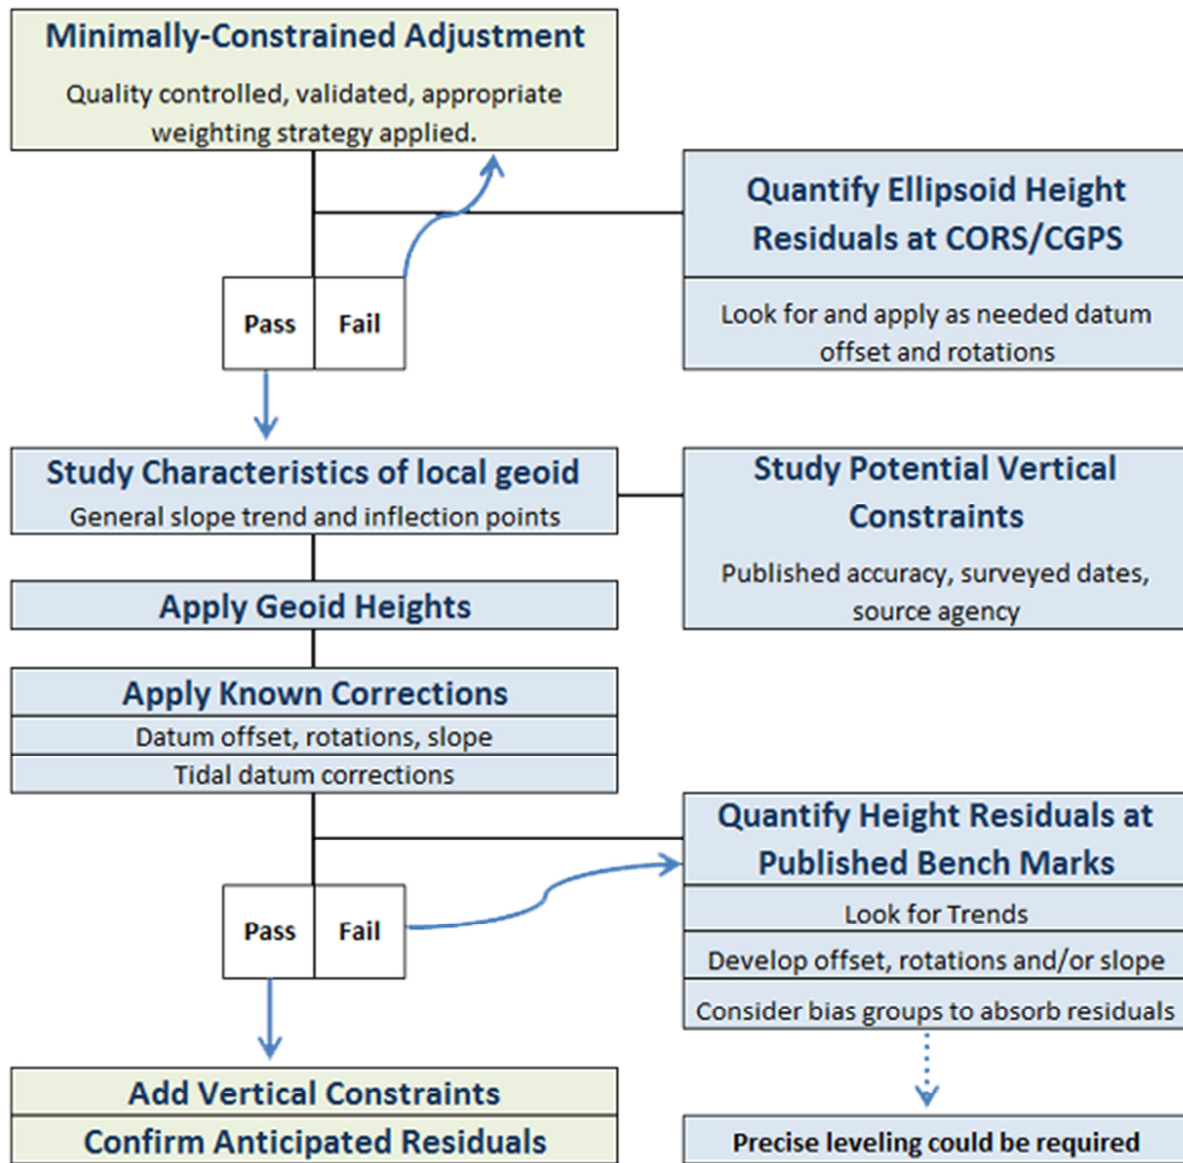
Minimally-Constrained Adjustment

Quality controlled, validated, appropriate weighting strategy applied.

Quantify Ellipsoid Height Residuals at CORS/CGPS

Look for and apply as needed datum offset and rotations

Pass

Fail

Study Characteristics of local geoid

General slope trend and inflection points

Study Potential Vertical Constraints

Published accuracy, surveyed dates, source agency

Apply Geoid Heights

Apply Known Corrections

Datum offset, rotations, slope

Tidal datum corrections

Quantify Height Residuals at Published Bench Marks

Look for Trends

Develop offset, rotations and/or slope

Consider bias groups to absorb residuals

Pass

Fail

Add Vertical Constraints

Confirm Anticipated Residuals

Precise leveling could be required